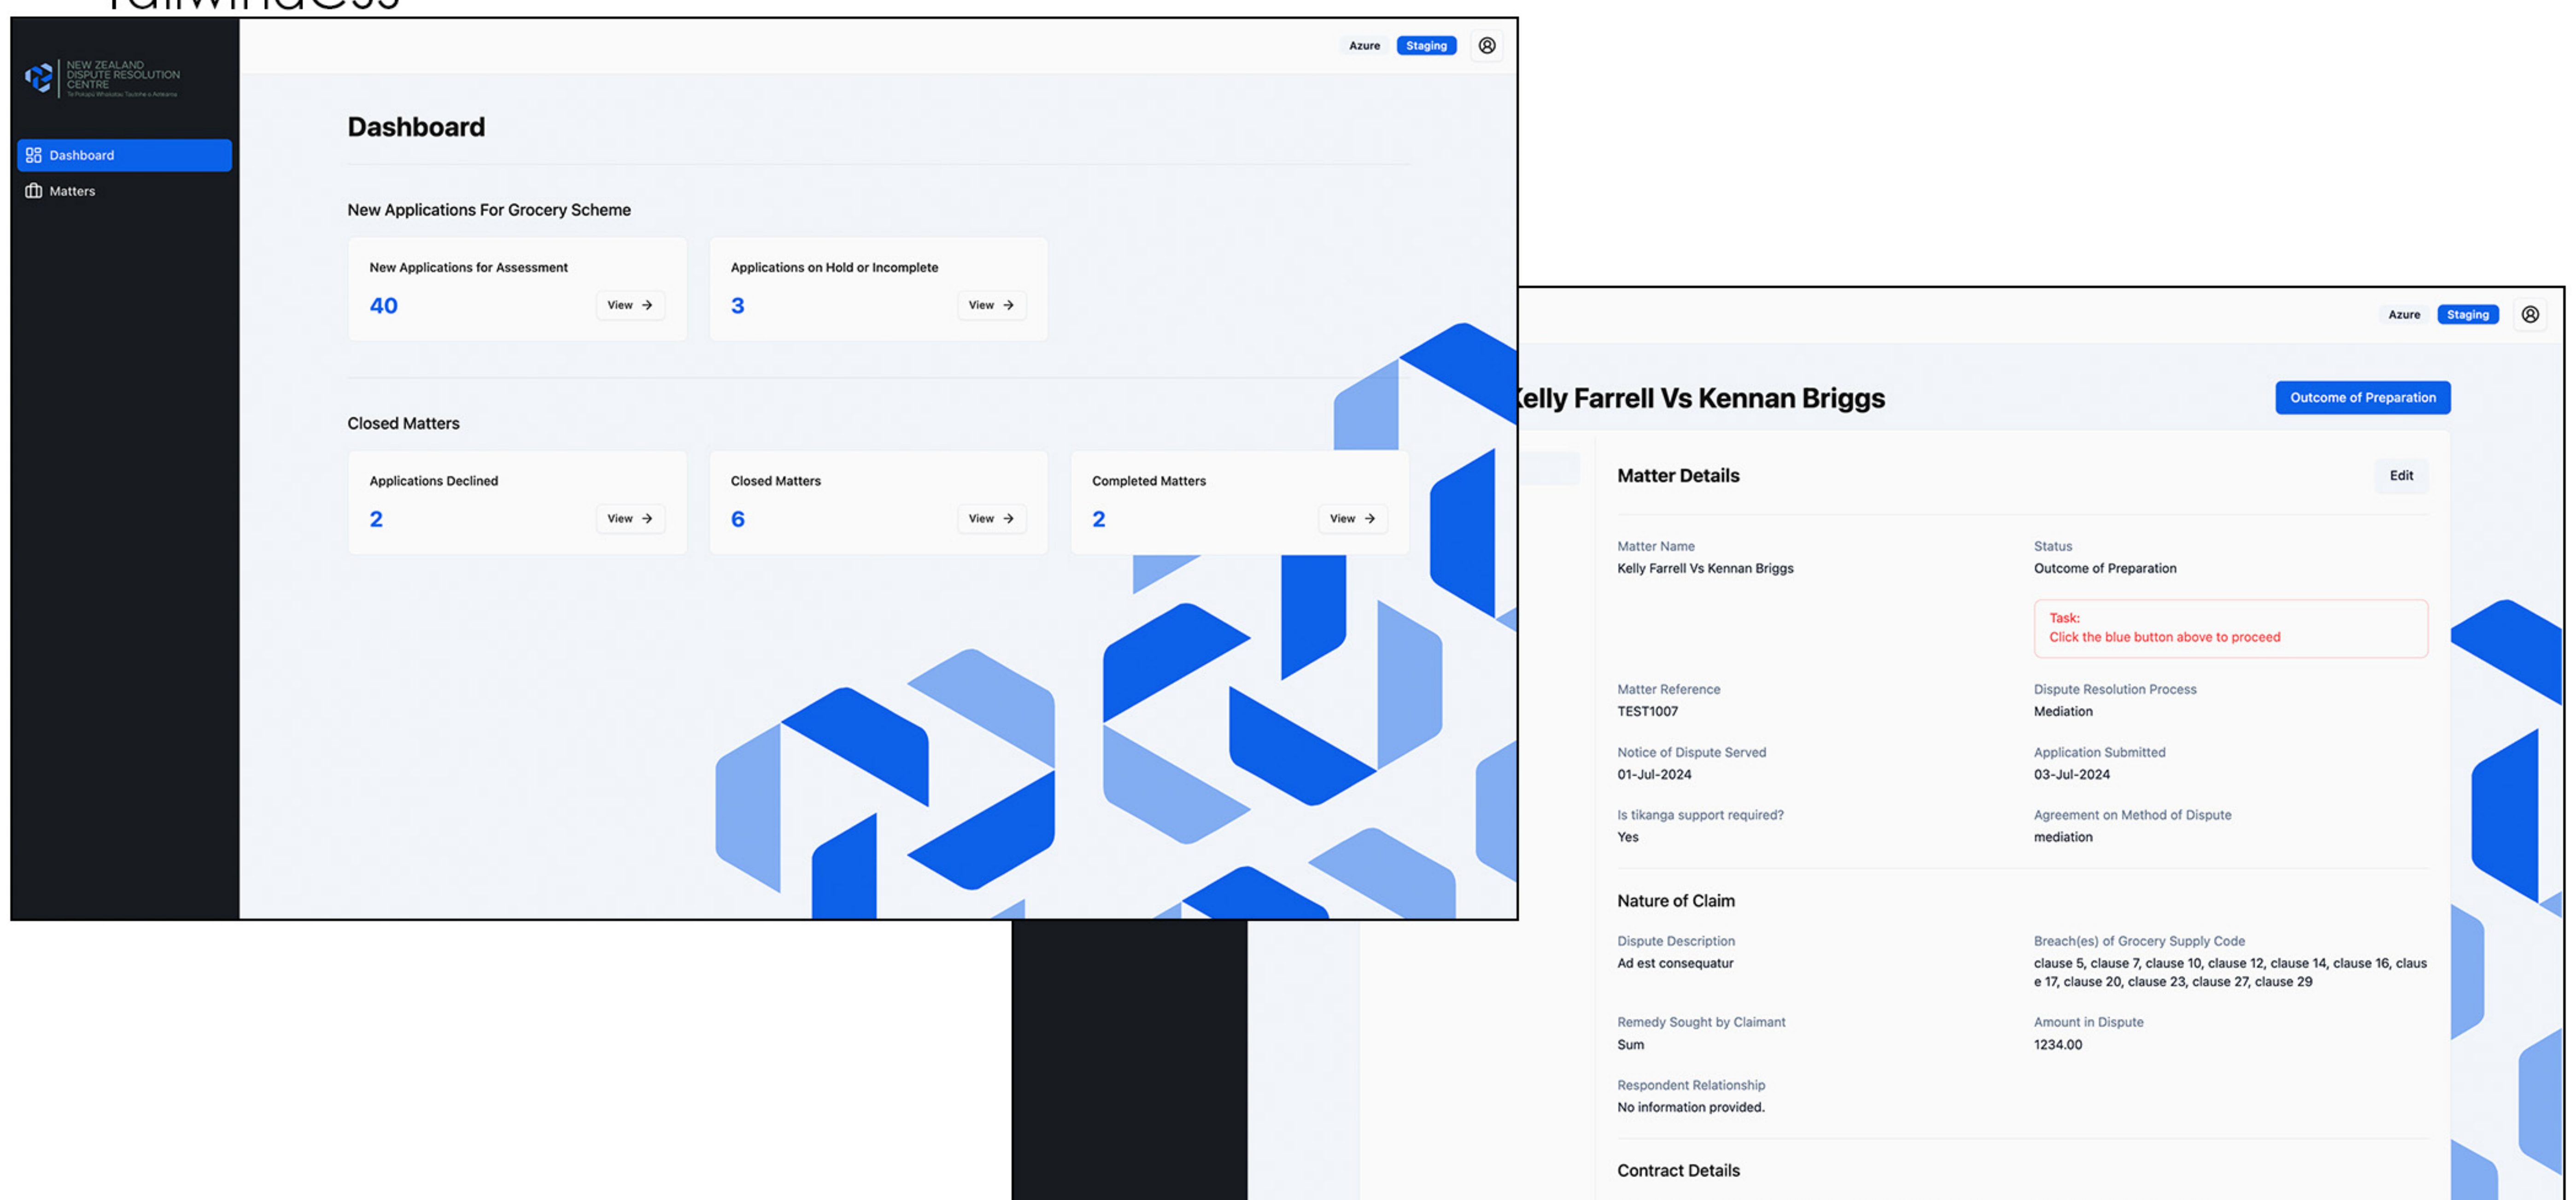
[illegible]

NEW ZEALAND DISPUTE RESOLUTION CENTRE
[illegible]

Dashboard
Matters

Azure Staging

Dashboard

New Applications For Grocery Scheme

New Applications for Assessment
40
View →

Applications on Hold or Incomplete
3
View →

Closed Matters

Applications Declined
2
View →

Closed Matters
6
View →

Completed Matters
2
View →

Azure Staging

elly Farrell Vs Kennan Briggs

Outcome of Preparation

Matter Details

Edit

Matter Name
Kelly Farrell Vs Kennan Briggs

Status
Outcome of Preparation

Task:
Click the blue button above to proceed

Matter Reference
TEST1007

Dispute Resolution Process
Mediation

Notice of Dispute Served
01-Jul-2024

Application Submitted
03-Jul-2024

Is tikanga support required?
Yes

Agreement on Method of Dispute
mediation

Nature of Claim

Dispute Description
Ad est consequatur

Breach(es) of Grocery Supply Code
clause 5, clause 7, clause 10, clause 12, clause 14, clause 16, claus e 17, clause 20, clause 23, clause 27, clause 29

Remedy Sought by Claimant
Sum

Amount in Dispute
1234.00

Respondent Relationship
No information provided.

Contract Details